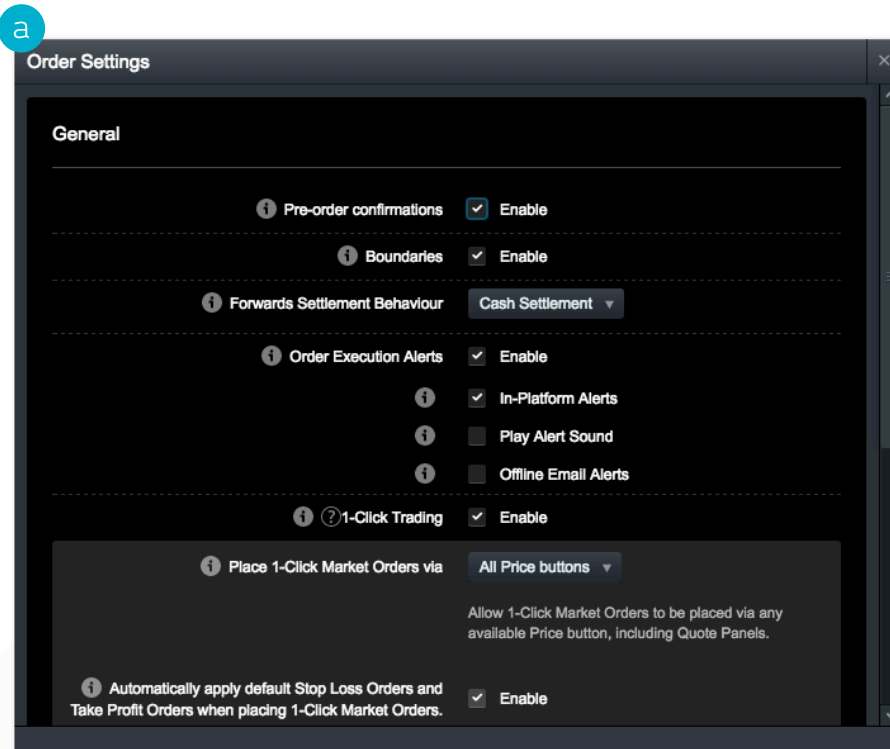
a

Order Settings

General

Pre-order confirmations Enable

Boundaries Enable

Forwards Settlement Behaviour Cash Settlement

Order Execution Alerts Enable

In-Platform Alerts

Play Alert Sound

Offline Email Alerts

1-Click Trading Enable

Place 1-Click Market Orders via All Price buttons

Allow 1-Click Market Orders to be placed via any available Price button, including Quote Panels.

Automatically apply default Stop Loss Orders and Take Profit Orders when placing 1-Click Market Orders. Enable